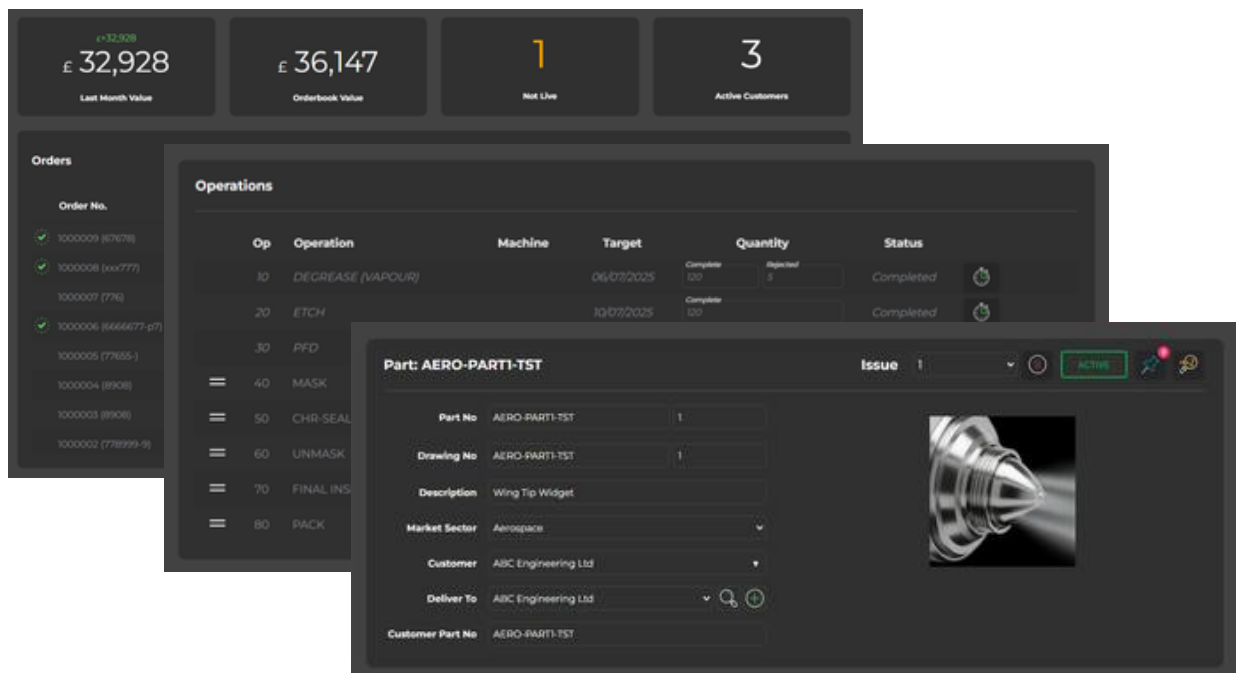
£+32,928
£ 32,928
Last Month Value

£ 36,147
Orderbook Value

1
Not Live

3
Active Customers

Orders

Order No.
1000009 (67678)
1000008 (xxx777)
1000007 (776)
1000006 (6666677-p7)
1000005 (77655-)
1000004 (8908)
1000003 (8908)
1000002 (778999-9)

Operations

| | Op | Operation | Machine | Target | Quantity | | Status |
|---|---|---|---|---|---|---|---|
| | 10 | DEGREASE (VAPOUR) | | 06/07/2025 | Complete 120 | Rejected 5 | Completed |
| | 20 | ETCH | | 10/07/2025 | Complete 120 | | Completed |
| | 30 | PFD | | | | | |
| | 40 | MASK | | | | | |
| | 50 | CHR-SEAL | | | | | |
| | 60 | UNMASK | | | | | |
| | 70 | FINAL INS | | | | | |
| | 80 | PACK | | | | | |

Part: AERO-PART1-TST
Issue 1
ACTIVE

Part No AERO-PART1-TST 1
Drawing No AERO-PART1-TST 1
Description Wing Tip Widget
Market Sector Aerospace
Customer ABC Engineering Ltd
Deliver To ABC Engineering Ltd
Customer Part No AERO-PART1-TST